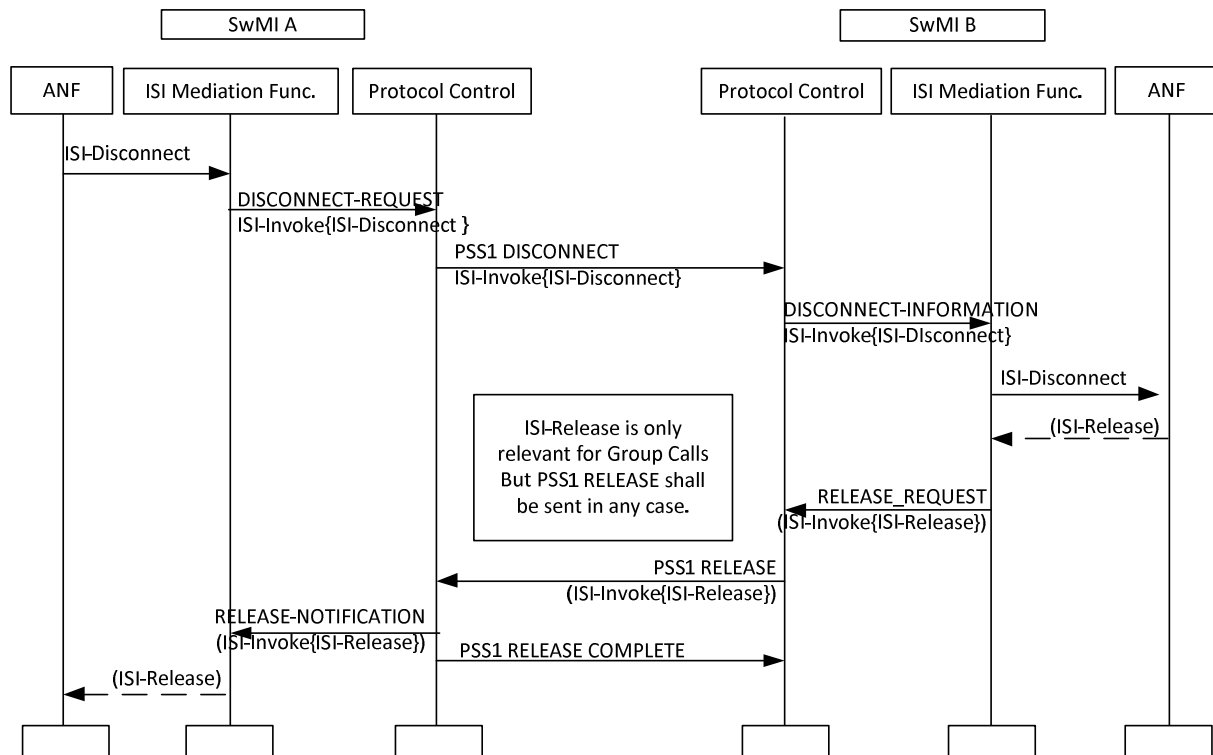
SwMI A

SwMI B

ANF

ISI Mediation Func.

Protocol Control

Protocol Control

ISI Mediation Func.

ANF

ISI-Disconnect

DISCONNECT-REQUEST
ISI-Invoke{ISI-Disconnect }

PSS1 DISCONNECT
ISI-Invoke{ISI-Disconnect}

DISCONNECT-INFORMATION
ISI-Invoke{ISI-DIsconnect}

ISI-Disconnect

(ISI-Release)

ISI-Release is only relevant for Group Calls But PSS1 RELEASE shall be sent in any case.

RELEASE_REQUEST
(ISI-Invoke{ISI-Release})

PSS1 RELEASE
(ISI-Invoke{ISI-Release})

RELEASE-NOTIFICATION
(ISI-Invoke{ISI-Release})

PSS1 RELEASE COMPLETE

(ISI-Release)